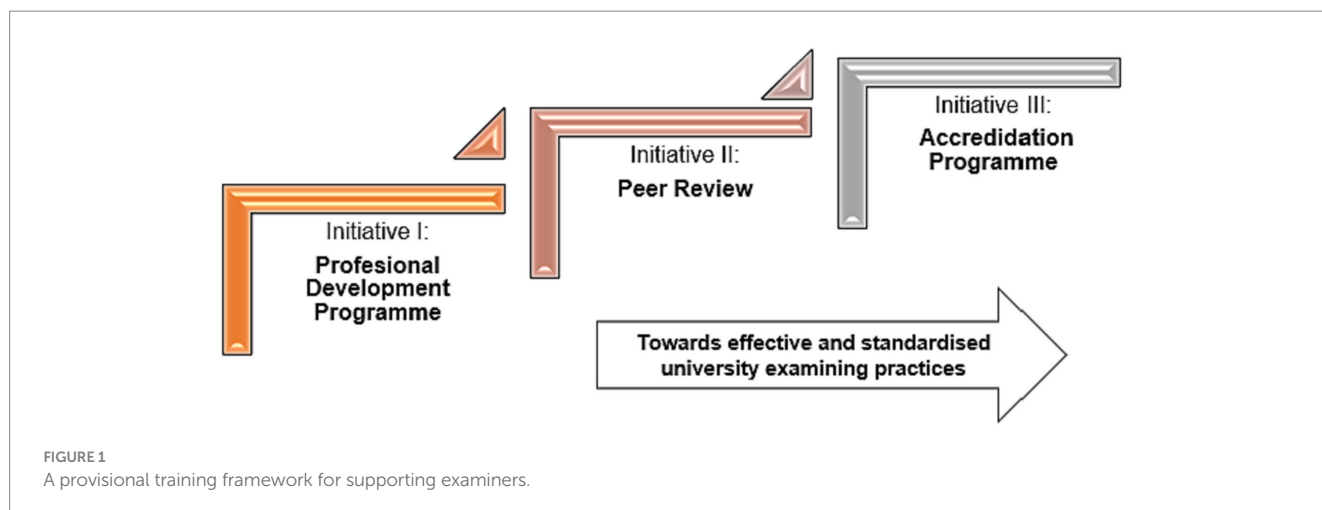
Initiative III:
Accredidation Programme

Initiative II:
Peer Review

Initiative I:
Profesional Development Programme

Towards effective and standardised university examining practices

FIGURE 1
A provisional training framework for supporting examiners.